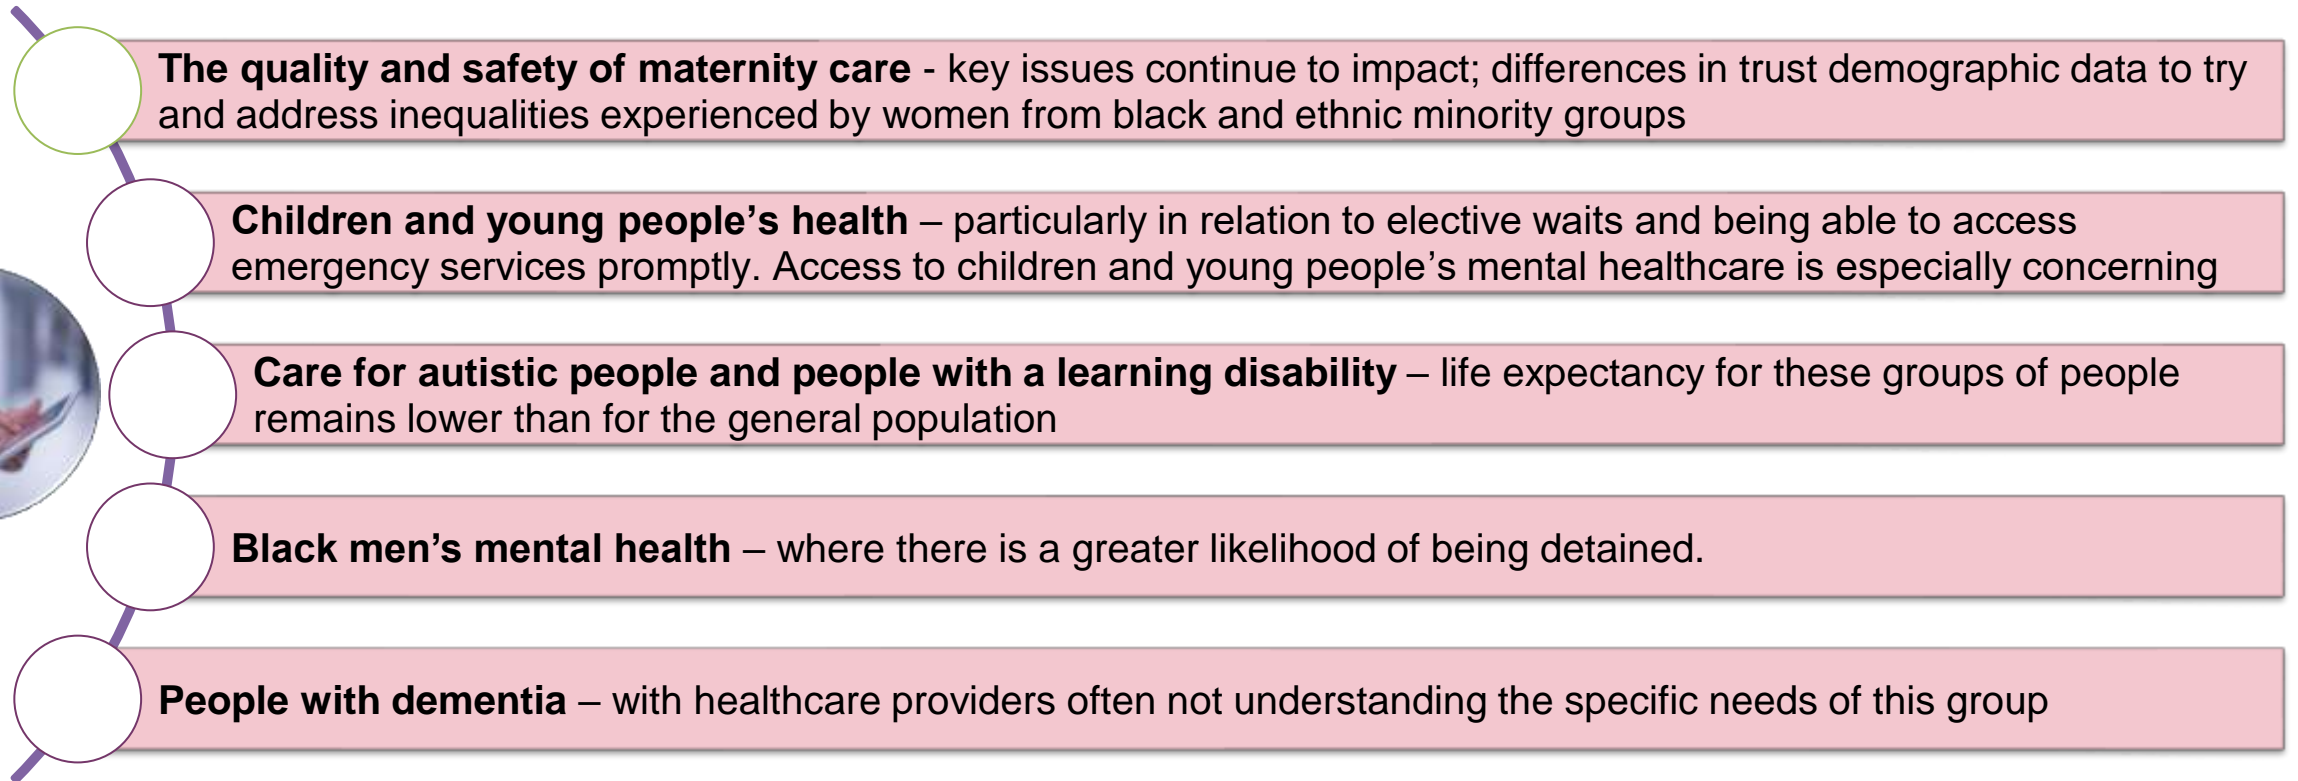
**The quality and safety of maternity care** - key issues continue to impact; differences in trust demographic data to try and address inequalities experienced by women from black and ethnic minority groups

**Children and young people's health** – particularly in relation to elective waits and being able to access emergency services promptly. Access to children and young people's mental healthcare is especially concerning

**Care for autistic people and people with a learning disability** – life expectancy for these groups of people remains lower than for the general population

**Black men's mental health** – where there is a greater likelihood of being detained.

**People with dementia** – with healthcare providers often not understanding the specific needs of this group